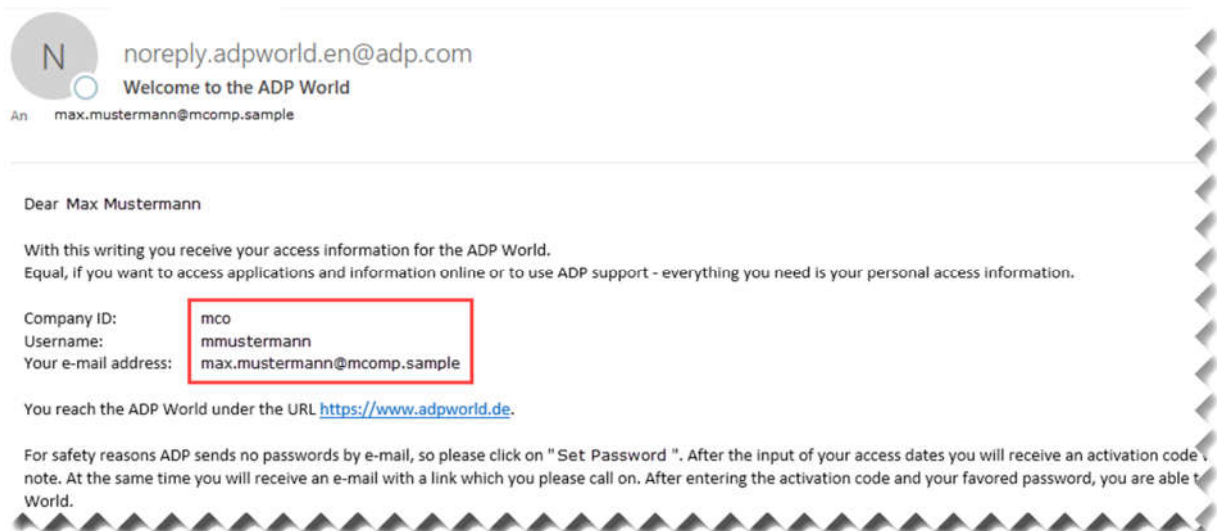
N

noreply.adpworld.en@adp.com
Welcome to the ADP World
An max.mustermann@mcomp.sample

Dear Max Mustermann

With this writing you receive your access information for the ADP World.
Equal, if you want to access applications and information online or to use ADP support - everything you need is your personal access information.

| | |
|---|---|
| Company ID: | mco |
| Username: | mmustermann |
| Your e-mail address: | max.mustermann@mcomp.sample |

You reach the ADP World under the URL https://www.adpworld.de.

For safety reasons ADP sends no passwords by e-mail, so please click on "Set Password ". After the input of your access dates you will receive an activation code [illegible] note. At the same time you will receive an e-mail with a link which you please call on. After entering the activation code and your favored password, you are able t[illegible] World.